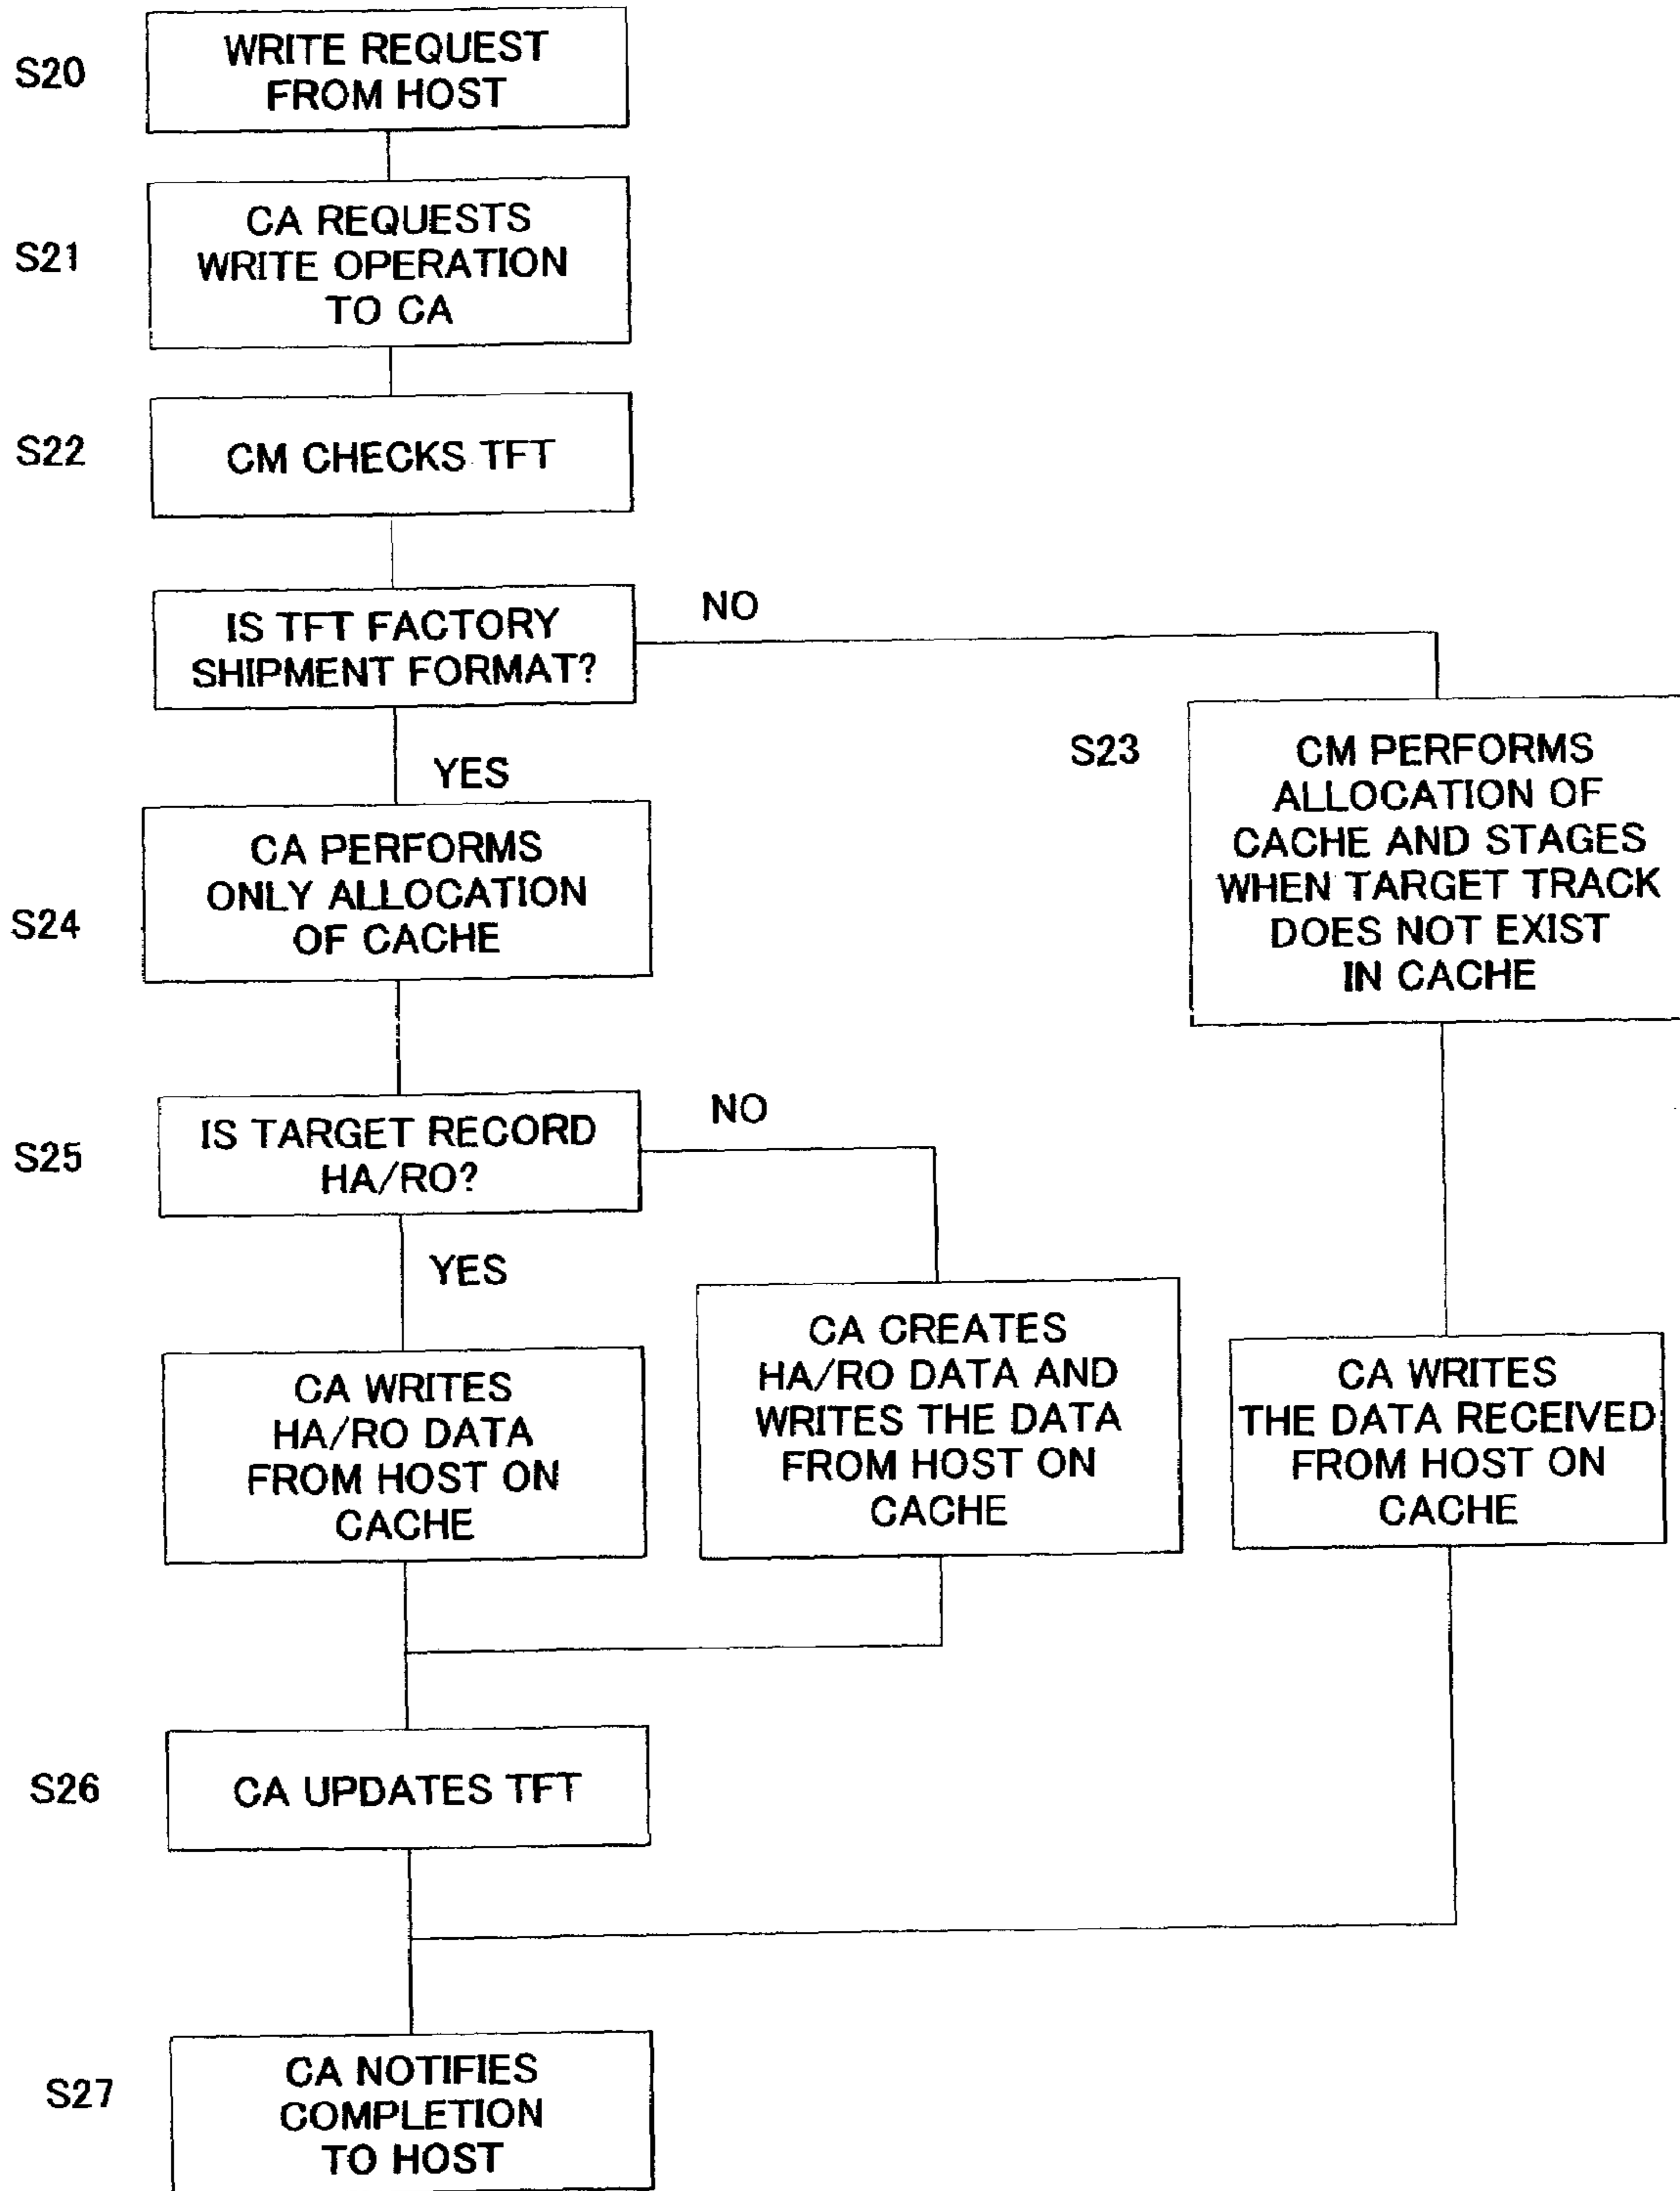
S20
WRITE REQUEST FROM HOST

S21
CA REQUESTS WRITE OPERATION TO CA

S22
CM CHECKS TFT

IS TFT FACTORY SHIPMENT FORMAT?
NO
YES

S23
CM PERFORMS ALLOCATION OF CACHE AND STAGES WHEN TARGET TRACK DOES NOT EXIST IN CACHE

S24
CA PERFORMS ONLY ALLOCATION OF CACHE

S25
IS TARGET RECORD HA/RO?
NO
YES

CA WRITES HA/RO DATA FROM HOST ON CACHE

CA CREATES HA/RO DATA AND WRITES THE DATA FROM HOST ON CACHE

CA WRITES THE DATA RECEIVED FROM HOST ON CACHE

S26
CA UPDATES TFT

S27
CA NOTIFIES COMPLETION TO HOST